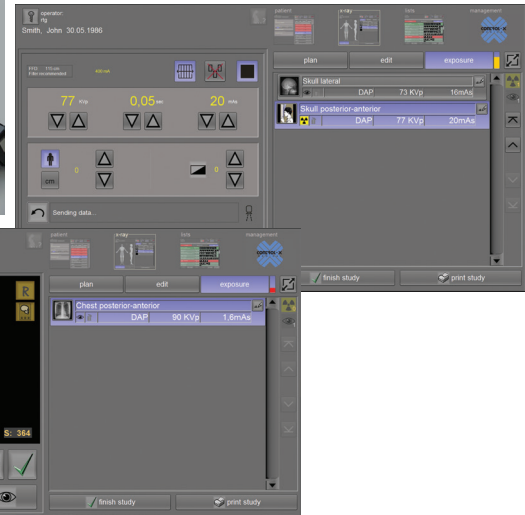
operator:
rtg
Smith, John 30.05.1986

patient
x-ray
lists
management

FFD 115 cm
FFD recommended
400 cm

77 KVp
0,05 sec
20 mAs

cm
0
0

Sending data...

plan
edit
exposure

Skull lateral
DAP 73 KVp 16mAs

Skull posterior-anterior
DAP 77 KVp 20mAs

finish study
print study

patient
x-ray
lists
management

R

S: 364

plan
edit
exposure

Chest posterior-anterior
DAP 90 KVp 1,6mAs

finish study
print study